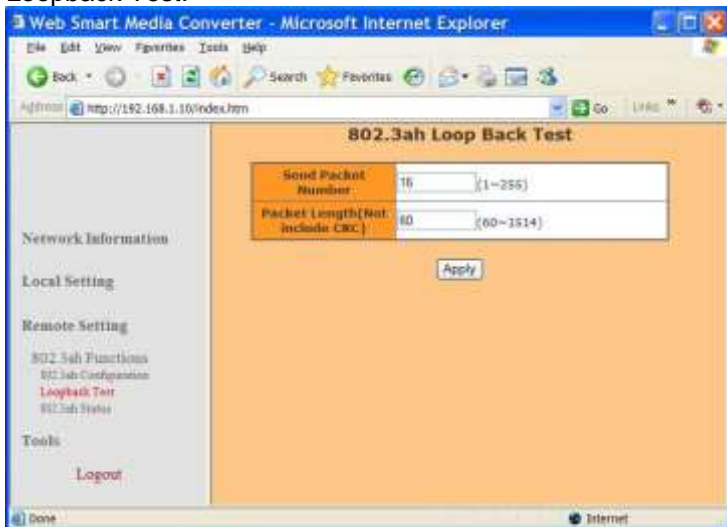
Loopback Test:

Web Smart Media Converter - Microsoft Internet Explorer

File Edit View Favorites Tools Help

Back Search Favorites

Address http://192.168.1.10/index.htm Go Links

802.3ah Loop Back Test

| Send Packet Number | 16 (1~255) |
|---|---|
| Packet Length(Not include CRC) | 60 (60~1514) |

Apply

Network Information

Local Setting

Remote Setting

802.3ah Functions
802.3ah Configuration
Loopback Test
802.3ah Status

Tools

Logout

Done

Internet